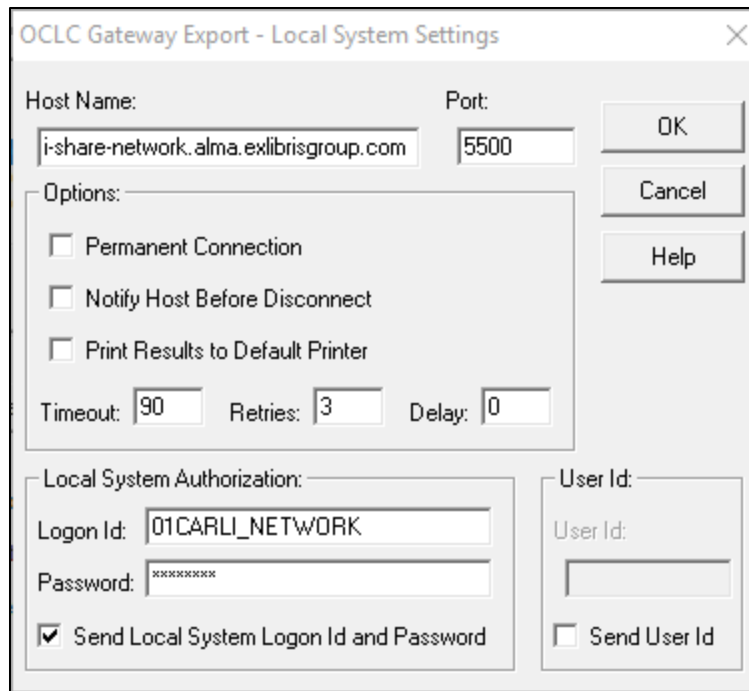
OCLC Gateway Export - Local System Settings

Host Name:
i-share-network.alma.exlibrisgroup.com

Port:
5500

OK

Cancel

Help

Options:

Permanent Connection

Notify Host Before Disconnect

Print Results to Default Printer

Timeout: 90 Retries: 3 Delay: 0

Local System Authorization:

Logon Id: 01CARLI_NETWORK

Password: ********

Send Local System Logon Id and Password

User Id:

User Id:

Send User Id